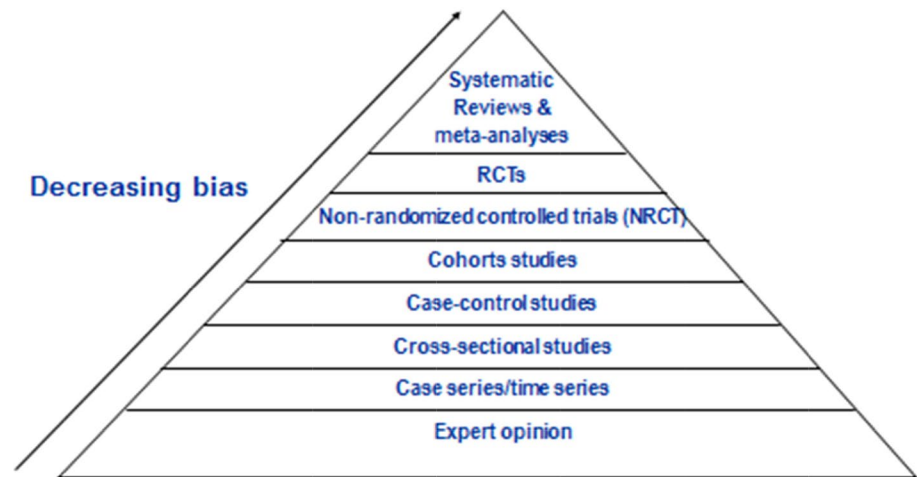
Decreasing bias

Systematic Reviews & meta-analyses

RCTs

Non-randomized controlled trials (NRCT)

Cohorts studies

Case-control studies

Cross-sectional studies

Case series/time series

Expert opinion